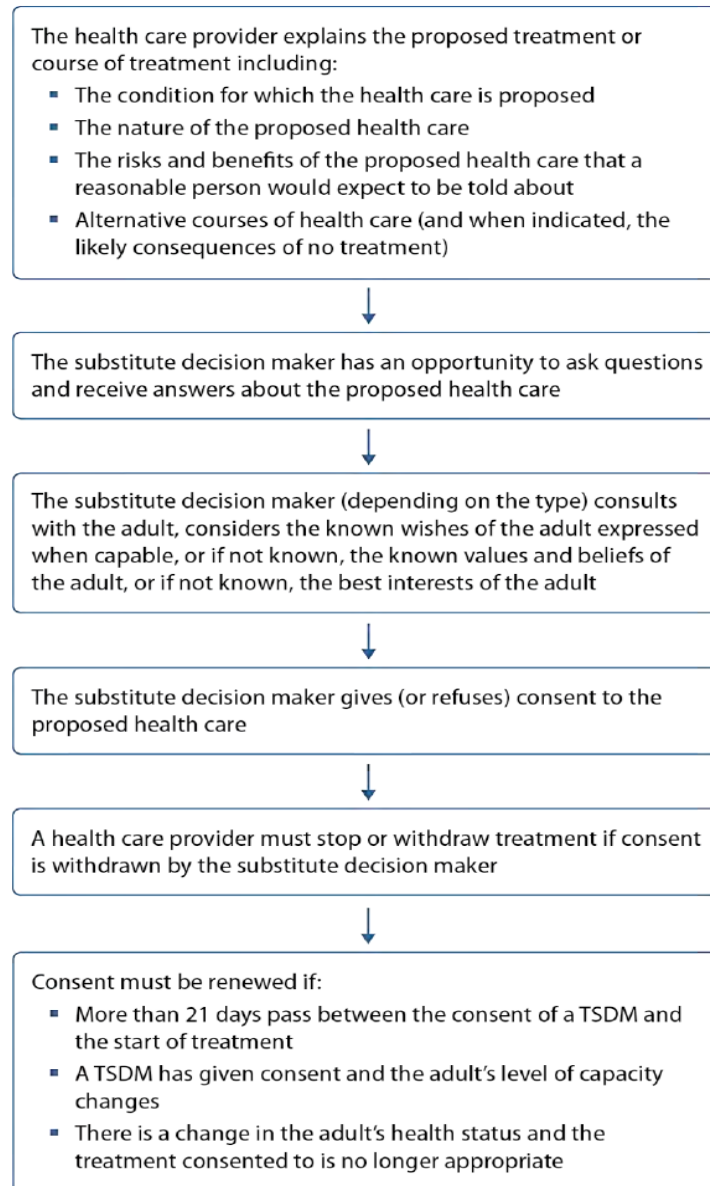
The health care provider explains the proposed treatment or course of treatment including:

- The condition for which the health care is proposed
- The nature of the proposed health care
- The risks and benefits of the proposed health care that a reasonable person would expect to be told about
- Alternative courses of health care (and when indicated, the likely consequences of no treatment)

The substitute decision maker has an opportunity to ask questions and receive answers about the proposed health care

The substitute decision maker (depending on the type) consults with the adult, considers the known wishes of the adult expressed when capable, or if not known, the known values and beliefs of the adult, or if not known, the best interests of the adult

The substitute decision maker gives (or refuses) consent to the proposed health care

A health care provider must stop or withdraw treatment if consent is withdrawn by the substitute decision maker

Consent must be renewed if:

- More than 21 days pass between the consent of a TSDM and the start of treatment
- A TSDM has given consent and the adult's level of capacity changes
- There is a change in the adult's health status and the treatment consented to is no longer appropriate